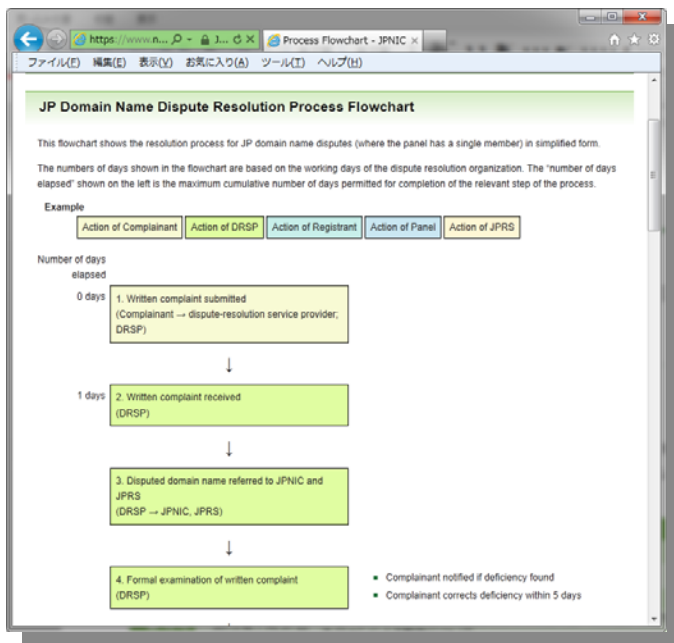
https://www.n... Process Flowchart - JPNIC ×

ファイル(F) 編集(E) 表示(V) お気に入り(A) ツール(T) ヘルプ(H)

JP Domain Name Dispute Resolution Process Flowchart

This flowchart shows the resolution process for JP domain name disputes (where the panel has a single member) in simplified form.

The numbers of days shown in the flowchart are based on the working days of the dispute resolution organization. The "number of days elapsed" shown on the left is the maximum cumulative number of days permitted for completion of the relevant step of the process.

Example

Action of Complainant | Action of DRSP | Action of Registrant | Action of Panel | Action of JPRS

Number of days elapsed

0 days
1. Written complaint submitted
(Complainant → dispute-resolution service provider; DRSP)

↓

1 days
2. Written complaint received
(DRSP)

↓

3. Disputed domain name referred to JPNIC and JPRS
(DRSP → JPNIC, JPRS)

↓

4. Formal examination of written complaint
(DRSP)

• Complainant notified if deficiency found
• Complainant corrects deficiency within 5 days